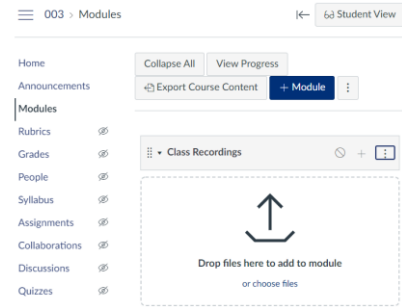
003 › Modules

Student View

Home
Announcements
Modules
Rubrics
Grades
People
Syllabus
Assignments
Collaborations
Discussions
Quizzes

Collapse All
View Progress
Export Course Content
+ Module

Class Recordings

Drop files here to add to module
or choose files